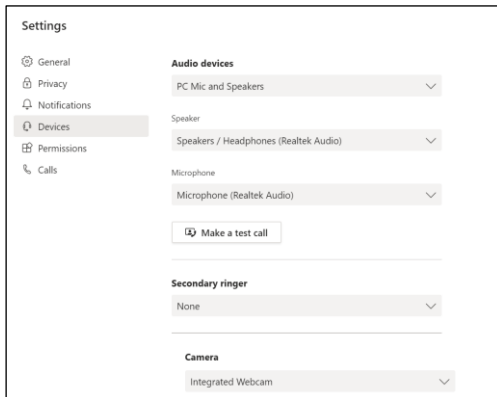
Settings

General
Privacy
Notifications
Devices
Permissions
Calls

Audio devices
PC Mic and Speakers

Speaker
Speakers / Headphones (Realtek Audio)

Microphone
Microphone (Realtek Audio)

Make a test call

Secondary ringer
None

Camera
Integrated Webcam